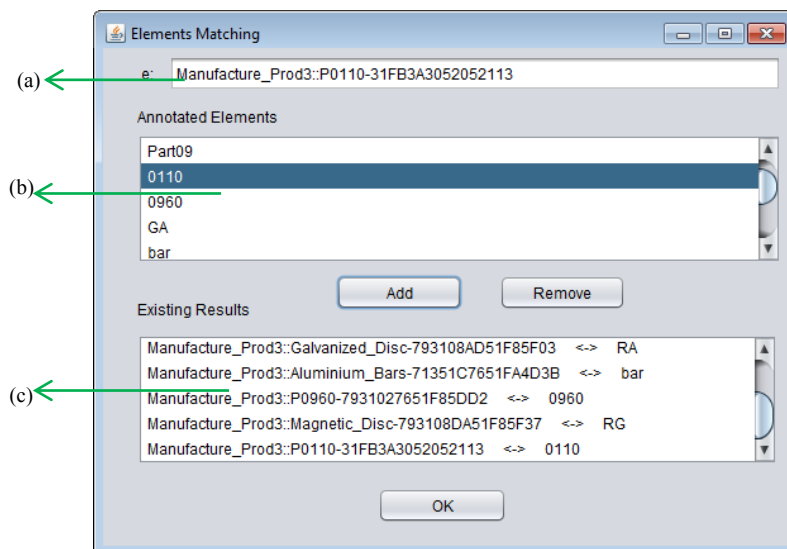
Elements Matching

(a)

e: Manufacture_Prod3::P0110-31FB3A3052052113

Annotated Elements

Part09
0110
0960
GA
bar

(b)

Add

Remove

Existing Results

Manufacture_Prod3::Galvanized_Disc-793108AD51F85F03 <-> RA
Manufacture_Prod3::Aluminium_Bars-71351C7651FA4D3B <-> bar
Manufacture_Prod3::P0960-7931027651F85DD2 <-> 0960
Manufacture_Prod3::Magnetic_Disc-793108DA51F85F37 <-> RG
Manufacture_Prod3::P0110-31FB3A3052052113 <-> 0110

(c)

OK